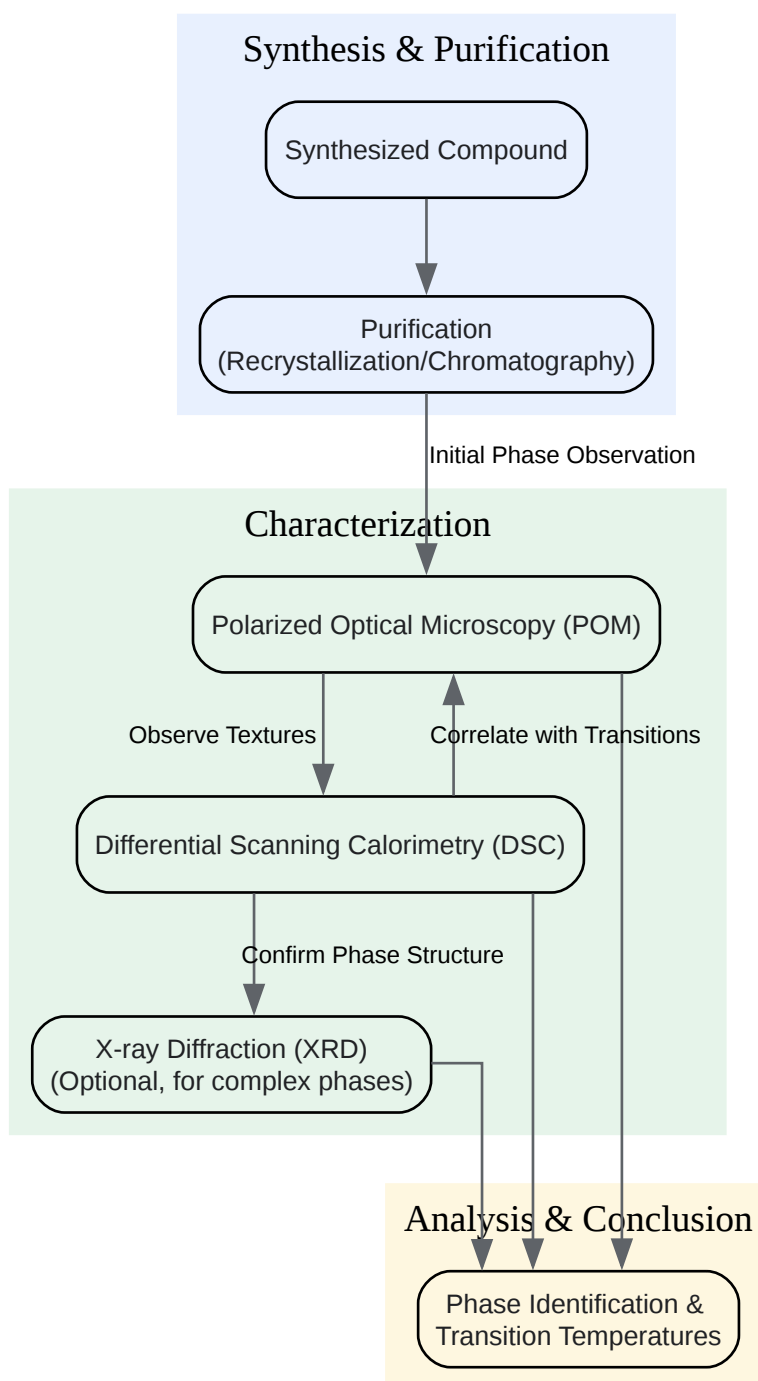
Synthesis & Purification

Synthesized Compound

Purification
(Recrystallization/Chromatography)

Initial Phase Observation

Characterization

Polarized Optical Microscopy (POM)

Observe Textures

Correlate with Transitions

Differential Scanning Calorimetry (DSC)

Confirm Phase Structure

X-ray Diffraction (XRD)
(Optional, for complex phases)

Analysis & Conclusion

Phase Identification &
Transition Temperatures